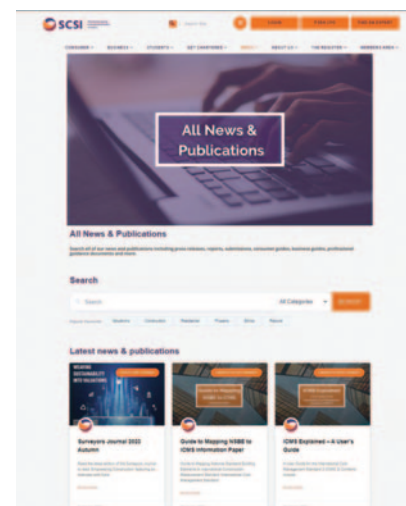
SCSI

All News & Publications

All News & Publications

Search

Search

All Categories

SEARCH

Latest news & publications

Surveyors Journal 2022 Autumn

Guide to Mapping NSBE to ICMS Information Paper

ICMS Explained – A User's Guide